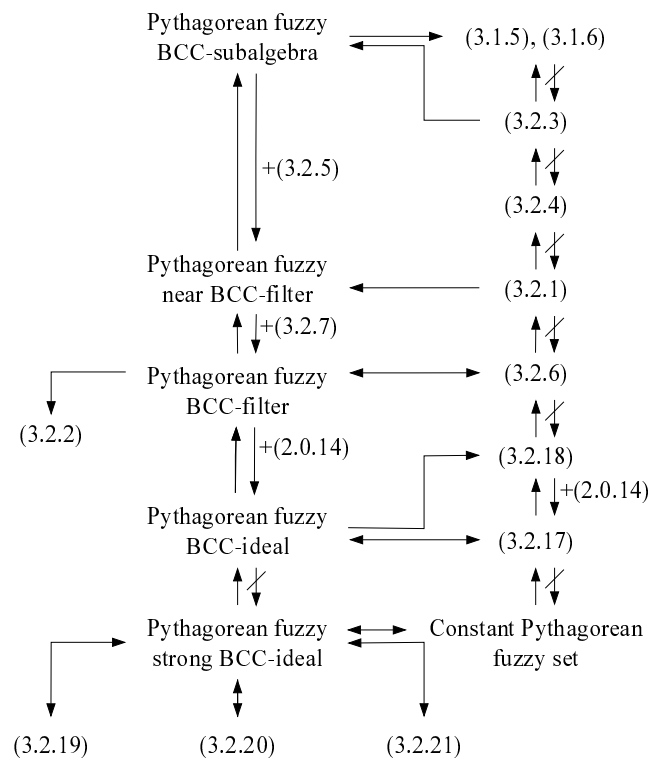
Pythagorean fuzzy BCC-subalgebra

(3.1.5), (3.1.6)

(3.2.3)

+(3.2.5)

(3.2.4)

Pythagorean fuzzy near BCC-filter

(3.2.1)

+(3.2.7)

Pythagorean fuzzy BCC-filter

(3.2.6)

(3.2.2)

+(2.0.14)

(3.2.18)

+(2.0.14)

Pythagorean fuzzy BCC-ideal

(3.2.17)

Pythagorean fuzzy strong BCC-ideal

Constant Pythagorean fuzzy set

(3.2.19)

(3.2.20)

(3.2.21)